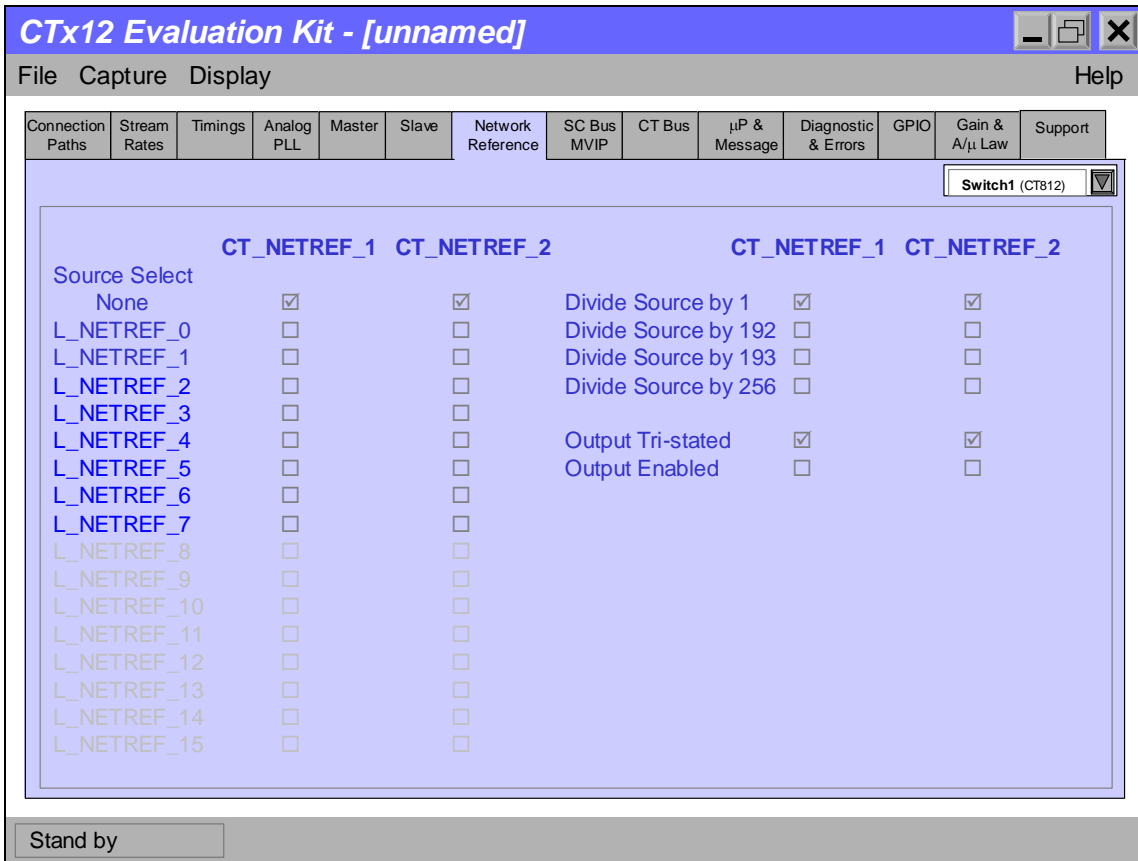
CTx12 Evaluation Kit - [unnamed]

File Capture Display Help

Connection Paths | Stream Rates | Timings | Analog PLL | Master | Slave | Network Reference | SC Bus MVIP | CT Bus | µP & Message | Diagnostic & Errors | GPIO | Gain & A/µ Law | Support

Switch1 (CT812)

| Source Select | CT_NETREF_1 | CT_NETREF_2 |
|---|---|---|
| None | ☑ | ☑ |
| L_NETREF_0 | ☐ | ☐ |
| L_NETREF_1 | ☐ | ☐ |
| L_NETREF_2 | ☐ | ☐ |
| L_NETREF_3 | ☐ | ☐ |
| L_NETREF_4 | ☐ | ☐ |
| L_NETREF_5 | ☐ | ☐ |
| L_NETREF_6 | ☐ | ☐ |
| L_NETREF_7 | ☐ | ☐ |
| L_NETREF_8 | ☐ | ☐ |
| L_NETREF_9 | ☐ | ☐ |
| L_NETREF_10 | ☐ | ☐ |
| L_NETREF_11 | ☐ | ☐ |
| L_NETREF_12 | ☐ | ☐ |
| L_NETREF_13 | ☐ | ☐ |
| L_NETREF_14 | ☐ | ☐ |
| L_NETREF_15 | ☐ | ☐ |

| | CT_NETREF_1 | CT_NETREF_2 |
|---|---|---|
| Divide Source by 1 | ☑ | ☑ |
| Divide Source by 192 | ☐ | ☐ |
| Divide Source by 193 | ☐ | ☐ |
| Divide Source by 256 | ☐ | ☐ |
| Output Tri-stated | ☑ | ☑ |
| Output Enabled | ☐ | ☐ |

Stand by